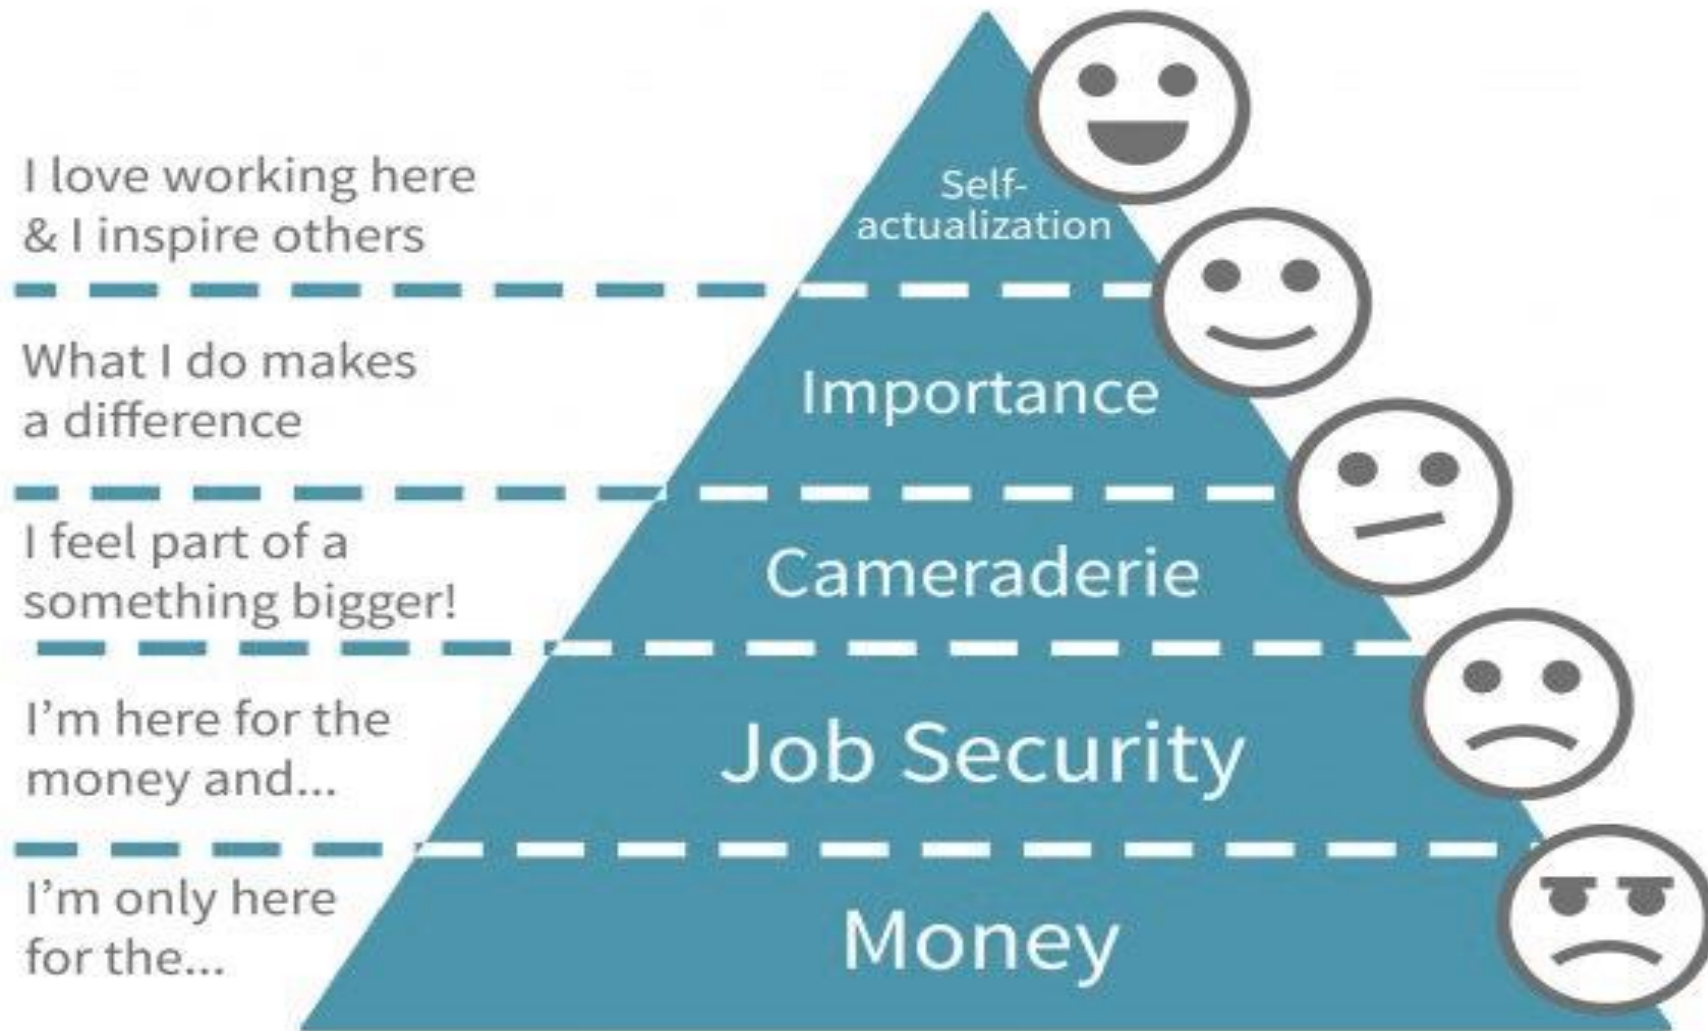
I love working here & I inspire others

Self-actualization

What I do makes a difference

Importance

I feel part of a something bigger!

Cameraderie

I'm here for the money and...

Job Security

I'm only here for the...

Money